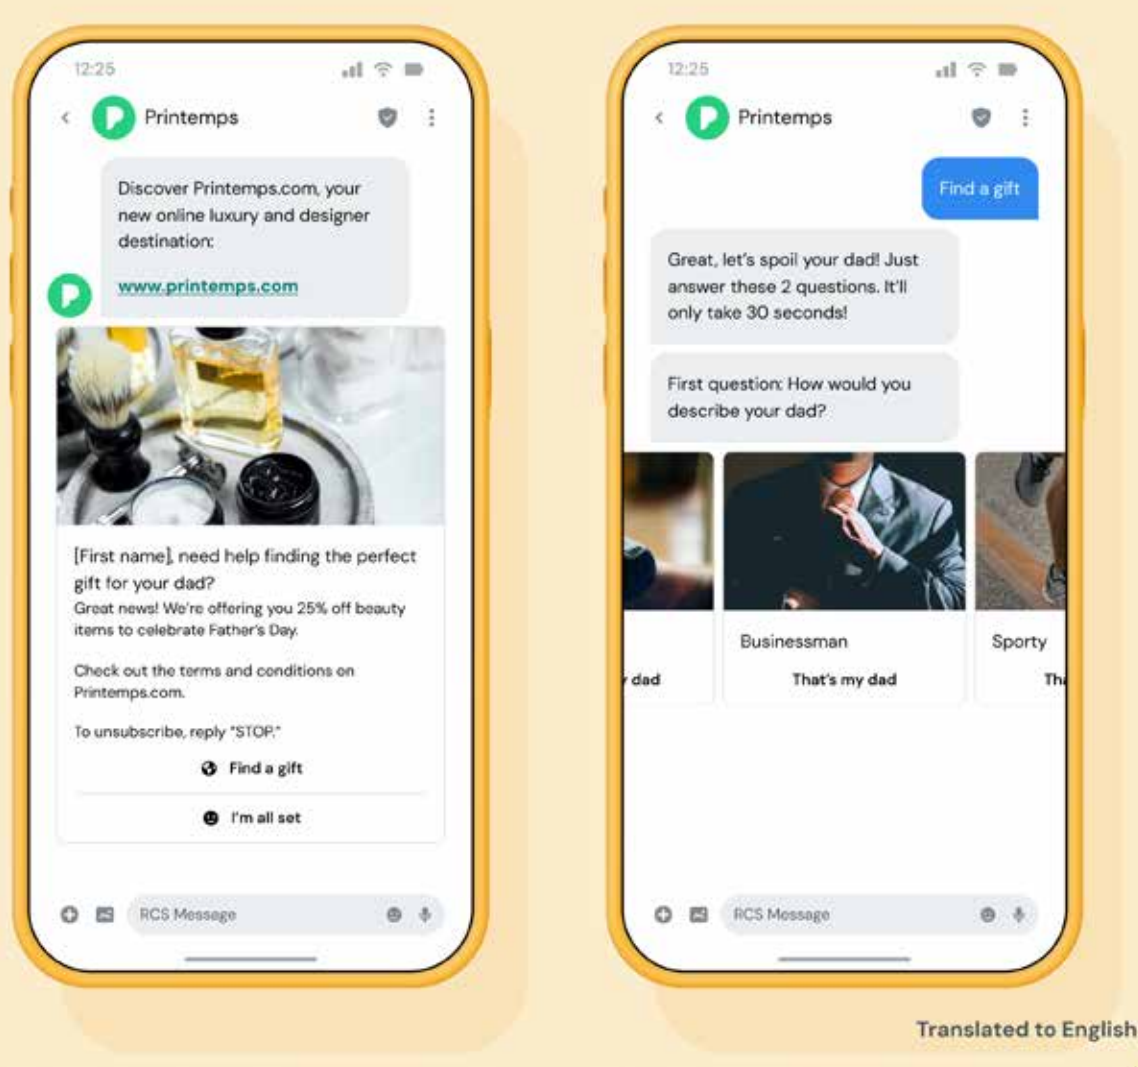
12:25

Printemps

Discover Printemps.com, your new online luxury and designer destination:

www.printemps.com

[First name], need help finding the perfect gift for your dad?

Great news! We're offering you 25% off beauty items to celebrate Father's Day.

Check out the terms and conditions on Printemps.com.

To unsubscribe, reply "STOP."

Find a gift

I'm all set

RCS Message

12:25

Printemps

Find a gift

Great, let's spoil your dad! Just answer these 2 questions. It'll only take 30 seconds!

First question: How would you describe your dad?

dad

Businessman

That's my dad

Sporty

Th

RCS Message

Translated to English